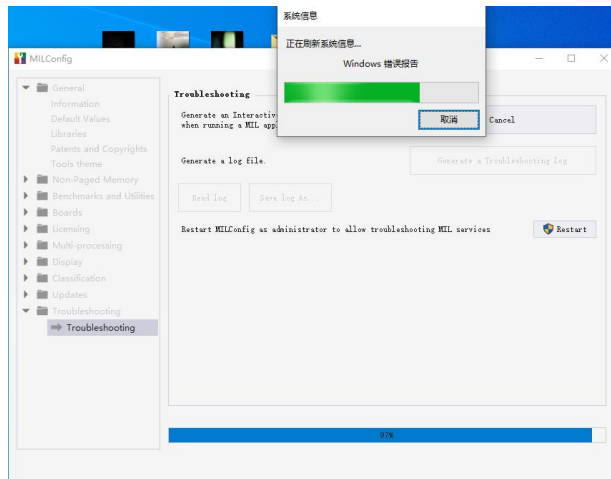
系统信息

正在刷新系统信息...

Windows 错误报告

取消

MILConfig

General
Information
Default Values
Libraries
Patents and Copyrights
Tools theme
Non-Paged Memory
Benchmarks and Utilities
Boards
Licensing
Multi-processing
Display
Classification
Updates
Troubleshooting
Troubleshooting

Troubleshooting

Generate an Interactiv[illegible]
when running a MIL app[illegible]

Cancel

Generate a log file.

Generate a Troubleshooting log

Read log

Save log As...

Restart MILConfig as administrator to allow troubleshooting MIL services

Restart

97%